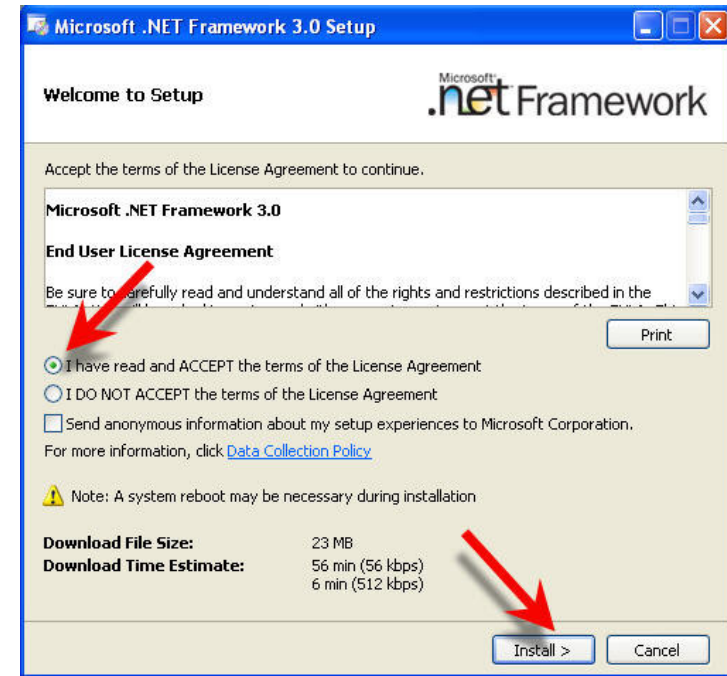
Microsoft .NET Framework 3.0 Setup

Welcome to Setup

Microsoft .net Framework

Accept the terms of the License Agreement to continue.

Microsoft .NET Framework 3.0

End User License Agreement

Be sure to carefully read and understand all of the rights and restrictions described in the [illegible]

Print

I have read and ACCEPT the terms of the License Agreement

I DO NOT ACCEPT the terms of the License Agreement

Send anonymous information about my setup experiences to Microsoft Corporation.

For more information, click Data Collection Policy

Note: A system reboot may be necessary during installation

| Download File Size: | 23 MB |
|---|---|
| Download Time Estimate: | 56 min (56 kbps) 6 min (512 kbps) |

Install >

Cancel